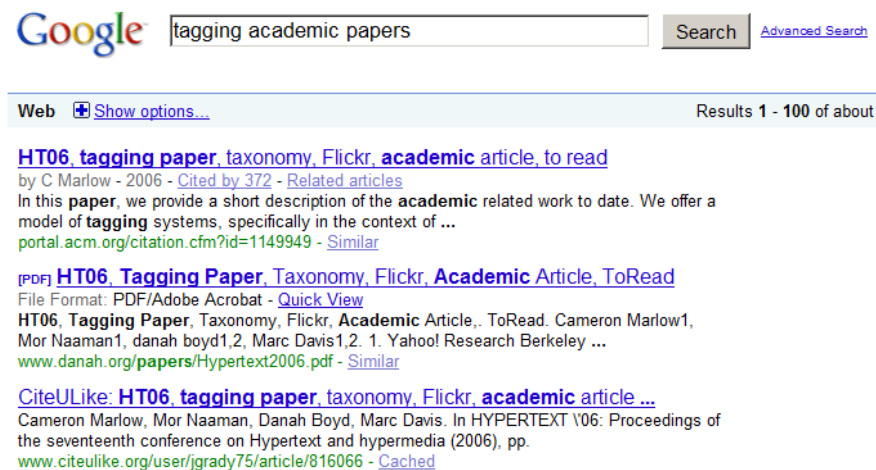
Google

tagging academic papers

Search

Advanced Search

Web Show options...

Results 1 - 100 of about

HT06, tagging paper, taxonomy, Flickr, academic article, to read
by C Marlow - 2006 - Cited by 372 - Related articles
In this paper, we provide a short description of the academic related work to date. We offer a model of tagging systems, specifically in the context of ...
portal.acm.org/citation.cfm?id=1149949 - Similar

[PDF] HT06, Tagging Paper, Taxonomy, Flickr, Academic Article, ToRead
File Format: PDF/Adobe Acrobat - Quick View
HT06, Tagging Paper, Taxonomy, Flickr, Academic Article,. ToRead. Cameron Marlow1, Mor Naaman1, danah boyd1,2, Marc Davis1,2. 1. Yahoo! Research Berkeley ...
www.danah.org/papers/Hypertext2006.pdf - Similar

CiteULike: HT06, tagging paper, taxonomy, Flickr, academic article ...
Cameron Marlow, Mor Naaman, Danah Boyd, Marc Davis. In HYPERTEXT \'06: Proceedings of the seventeenth conference on Hypertext and hypermedia (2006), pp.
www.citeulike.org/user/jgrady75/article/816066 - Cached